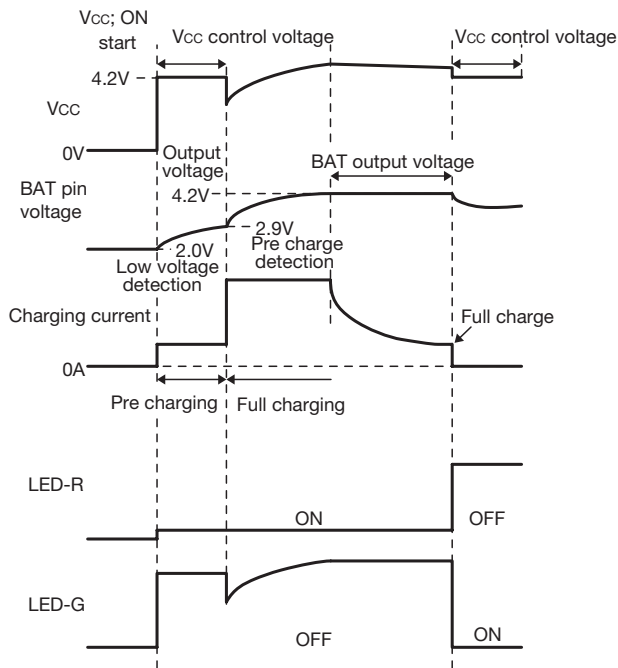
VCC; ON start

VCC control voltage

VCC control voltage

4.2V

VCC

0V

Output voltage

BAT output voltage

BAT pin voltage

4.2V

2.9V

2.0V

Pre charge detection

Low voltage detection

Charging current

Full charge

0A

Pre charging

Full charging

LED-R

ON

OFF

LED-G

OFF

ON